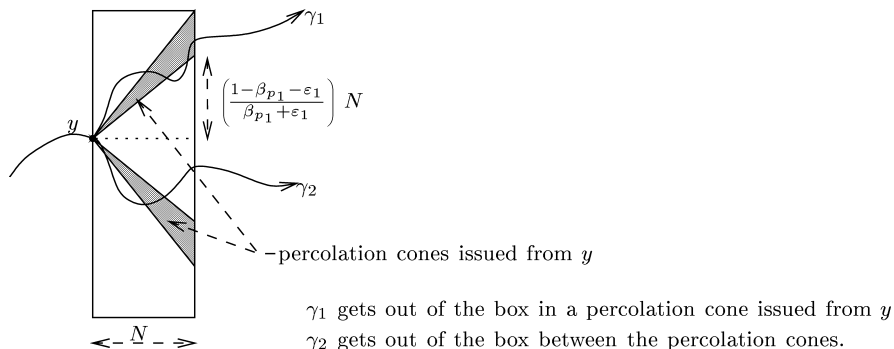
$\gamma_1$

$y$

$\left(\frac{1-\beta_{p_1}-\varepsilon_1}{\beta_{p_1}+\varepsilon_1}\right) N$

$\gamma_2$

percolation cones issued from $y$

$N$

$\gamma_1$ gets out of the box in a percolation cone issued from $y$

$\gamma_2$ gets out of the box between the percolation cones.